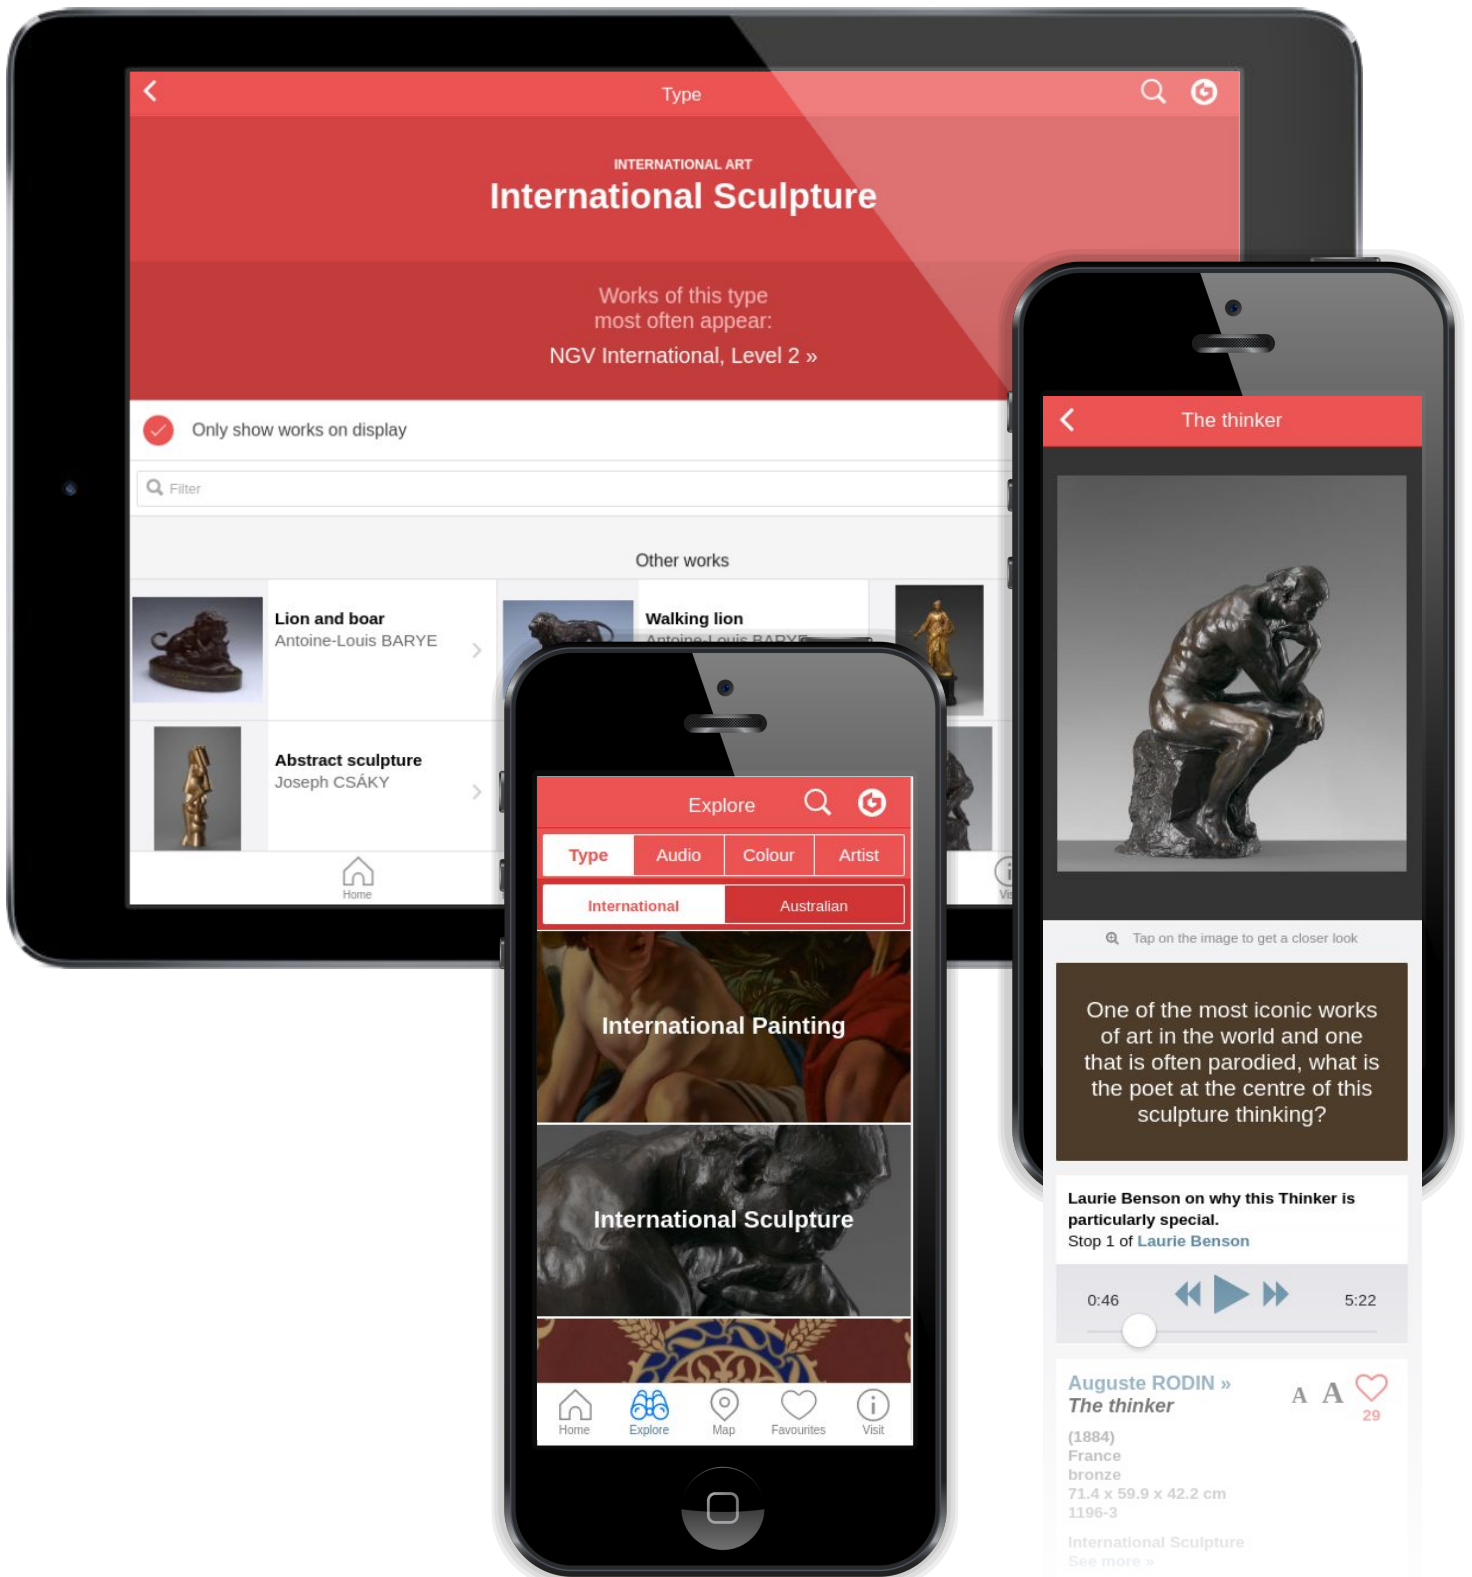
Type

INTERNATIONAL ART
International Sculpture

Works of this type
most often appear:
NGV International, Level 2 »

Only show works on display

Filter

Other works

Lion and boar
Antoine-Louis BARYE

Walking lion
Antoine-Louis BARYE

Abstract sculpture
Joseph CSÁKY

Home

Explore

Type | Audio | Colour | Artist

International | Australian

International Painting

International Sculpture

Home Explore Map Favourites Visit

The thinker

Tap on the image to get a closer look

One of the most iconic works of art in the world and one that is often parodied, what is the poet at the centre of this sculpture thinking?

Laurie Benson on why this Thinker is particularly special.
Stop 1 of Laurie Benson

0:46 5:22

Auguste RODIN »
The Thinker
A A
29
(1884)
France
bronze
71.4 x 59.9 x 42.2 cm
1196-3

International Sculpture
See more »